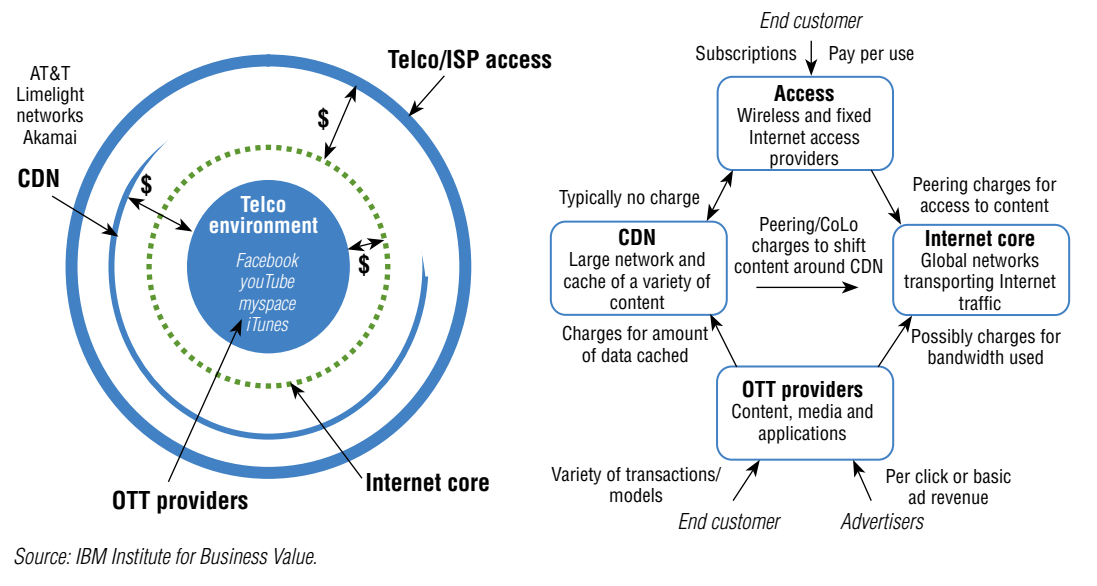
AT&T
Limelight
networks
Akamai

Telco/ISP access

$

CDN

$

Telco
environment
Facebook
youTube
myspace
iTunes

$

OTT providers

Internet core

End customer

Subscriptions

Pay per use

Access
Wireless and fixed Internet access providers

Typically no charge

Peering charges for access to content

CDN
Large network and cache of a variety of content

Peering/CoLo charges to shift content around CDN

Internet core
Global networks transporting Internet traffic

Charges for amount of data cached

Possibly charges for bandwidth used

OTT providers
Content, media and applications

Variety of transactions/ models

Per click or basic ad revenue

End customer

Advertisers

Source: IBM Institute for Business Value.